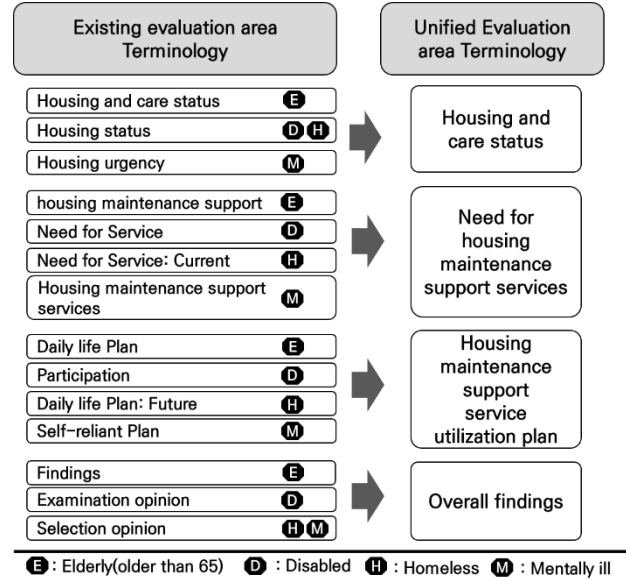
Existing evaluation area Terminology

Unified Evaluation area Terminology

Housing and care status E
Housing status D H
Housing urgency M

Housing and care status

housing maintenance support E
Need for Service D
Need for Service: Current H
Housing maintenance support services M

Need for housing maintenance support services

Daily life Plan E
Participation D
Daily life Plan: Future H
Self-reliant Plan M

Housing maintenance support service utilization plan

Findings E
Examination opinion D
Selection opinion H M

Overall findings

E : Elderly(older than 65) D : Disabled H : Homeless M : Mentally ill